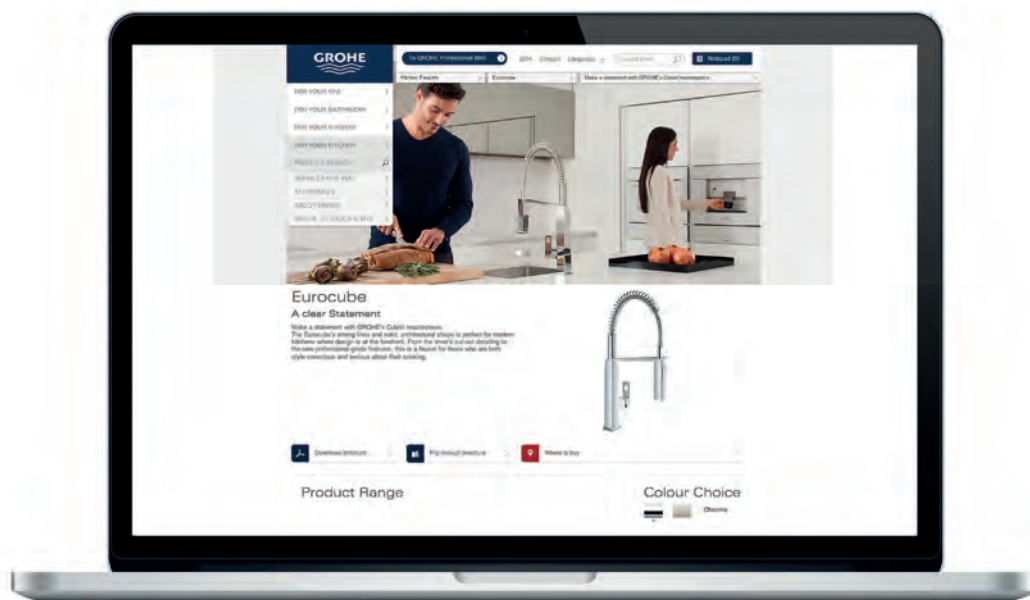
GROHE

To GROHE Professional Web

Notepad (0)

Kitchen Faucets

Eurocube

Make a statement with GROHE's Cubist masterpiece

FOR YOUR BATHROOM

FOR YOUR KITCHEN

Eurocube

A clear Statement

Make a statement with GROHE's Cubist masterpiece. The Eurocube's strong lines and solid, architectural shape is perfect for modern kitchens where design is at the forefront. From the lever's cut-out detailing to the new professional grade features, this is a faucet for those who are both style conscious and serious about their cooking.

Download brochure

Flip through brochure

Where to buy

Product Range

Colour Choice

Chrome